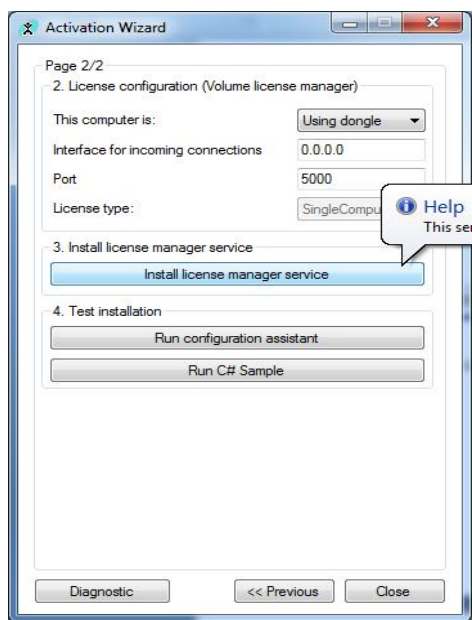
Activation Wizard

Page 2/2

2. License configuration (Volume license manager)

| | |
|---|---|
| This computer is: | Using dongle |
| Interface for incoming connections | 0.0.0.0 |
| Port | 5000 |
| License type: | SingleCompu |

Help
This se

3. Install license manager service

Install license manager service

4. Test installation

Run configuration assistant

Run C# Sample

Diagnostic

<< Previous

Close